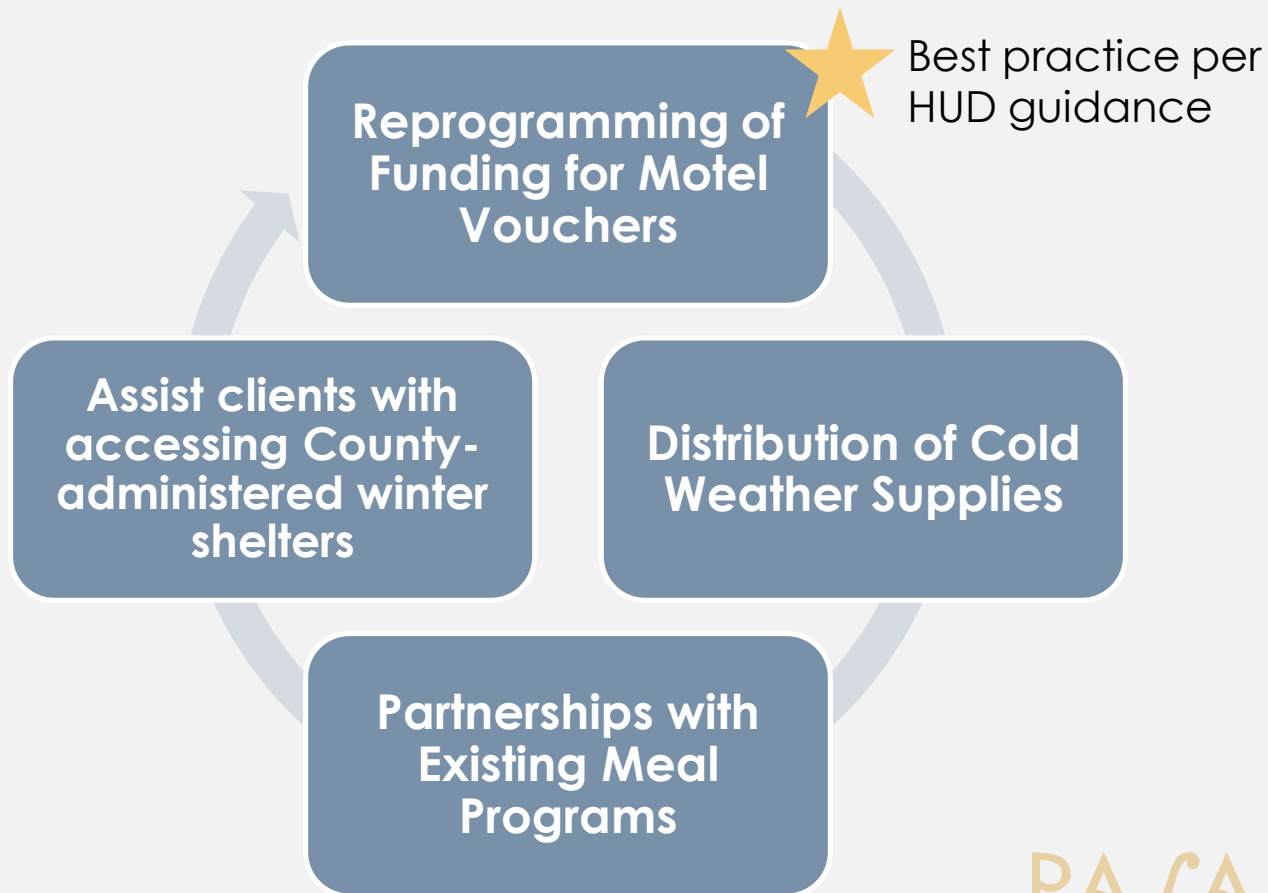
Reprogramming of Funding for Motel Vouchers

Best practice per HUD guidance

Distribution of Cold Weather Supplies

Partnerships with Existing Meal Programs

Assist clients with accessing County-administered winter shelters

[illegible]